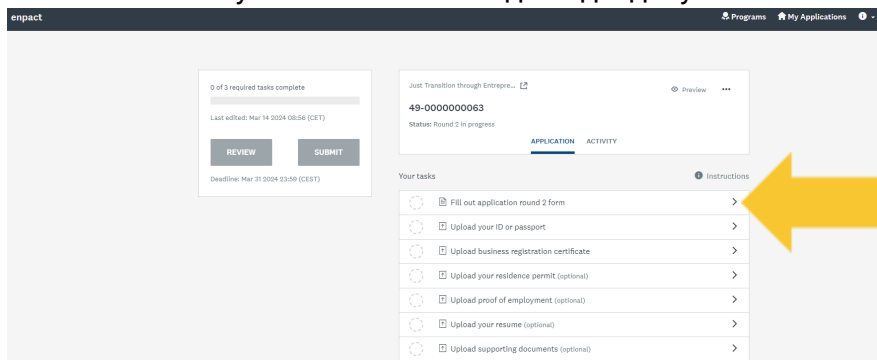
enpact

Programs   My Applications

0 of 3 required tasks complete

Last edited: Mar 14 2024 08:56 (CET)

REVIEW   SUBMIT

Deadline: Mar 31 2024 23:59 (CEST)

Just Transition through Entrepre...

Preview

49-0000000063

Status: Round 2 in progress

APPLICATION   ACTIVITY

Your tasks

Instructions

Fill out application round 2 form

Upload your ID or passport

Upload business registration certificate

Upload your residence permit (optional)

Upload proof of employment (optional)

Upload your resume (optional)

Upload supporting documents (optional)